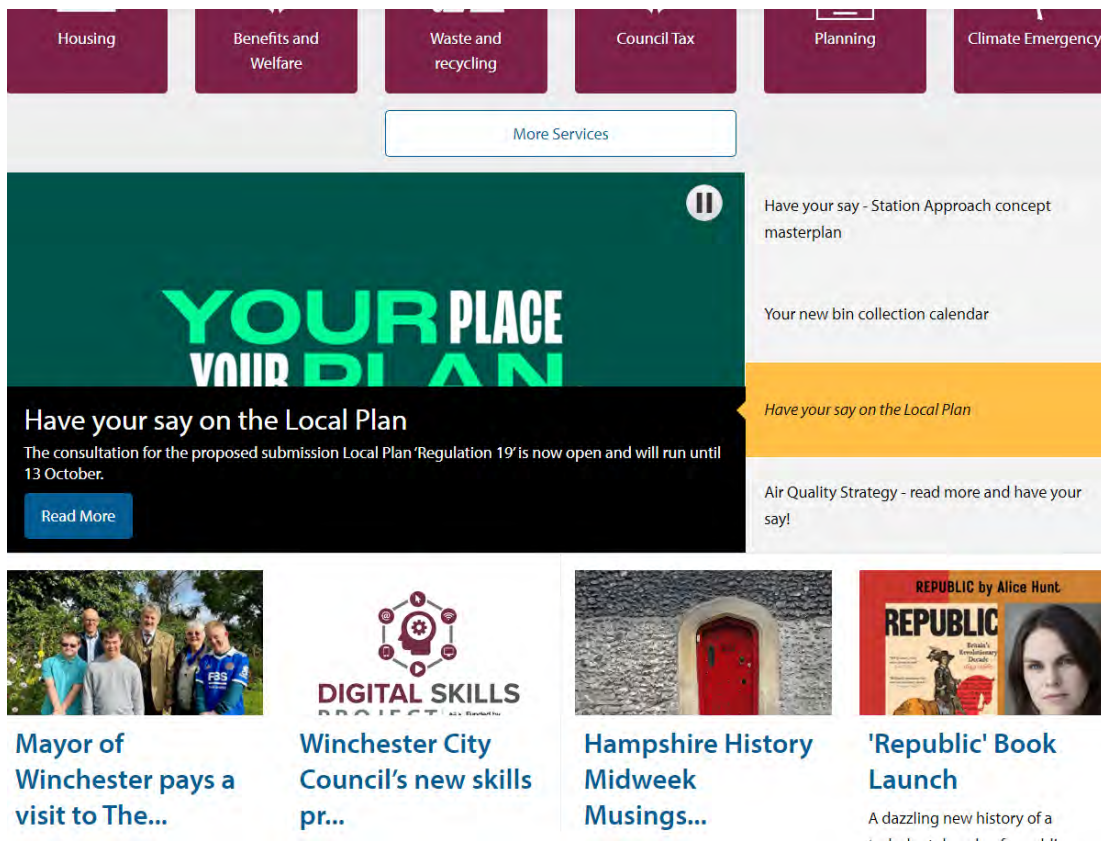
Housing

Benefits and Welfare

Waste and recycling

Council Tax

Planning

Climate Emergency

More Services

YOUR PLACE YOUR PLAN

Have your say on the Local Plan

The consultation for the proposed submission Local Plan 'Regulation 19' is now open and will run until 13 October.

Read More

Have your say - Station Approach concept masterplan

Your new bin collection calendar

Have your say on the Local Plan

Air Quality Strategy - read more and have your say!

DIGITAL SKILLS PROJECT

REPUBLIC by Alice Hunt

REPUBLIC

Britain's Revolutionary Decade

Mayor of Winchester pays a visit to The...

Winchester City Council's new skills pr...

Hampshire History Midweek Musings...

'Republic' Book Launch

A dazzling new history of a